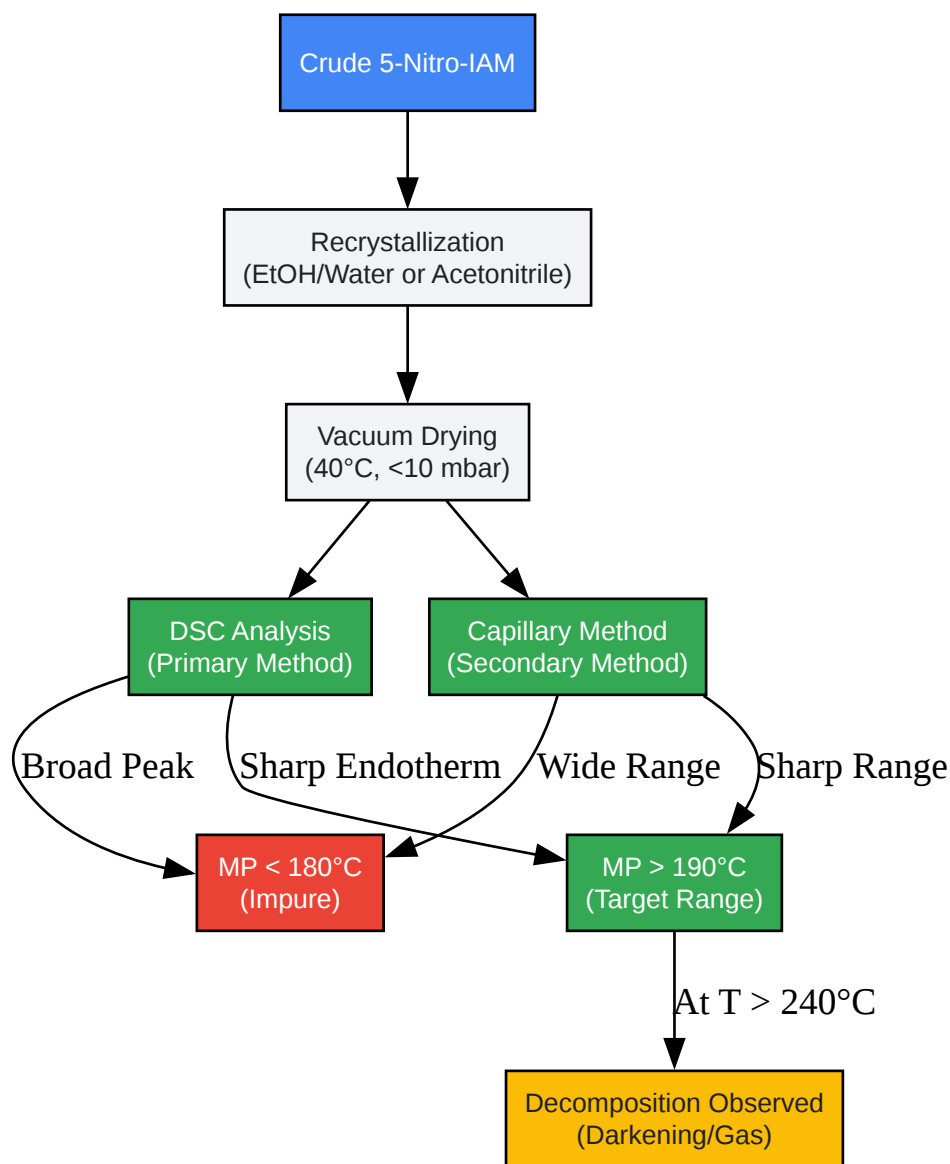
Crude 5-Nitro-IAM

Recrystallization
(EtOH/Water or Acetonitrile)

Vacuum Drying
(40°C, <10 mbar)

DSC Analysis
(Primary Method)

Capillary Method
(Secondary Method)

Broad Peak

Sharp Endotherm

Wide Range

Sharp Range

MP < 180°C
(Impure)

MP > 190°C
(Target Range)

At T > 240°C

Decomposition Observed
(Darkening/Gas)